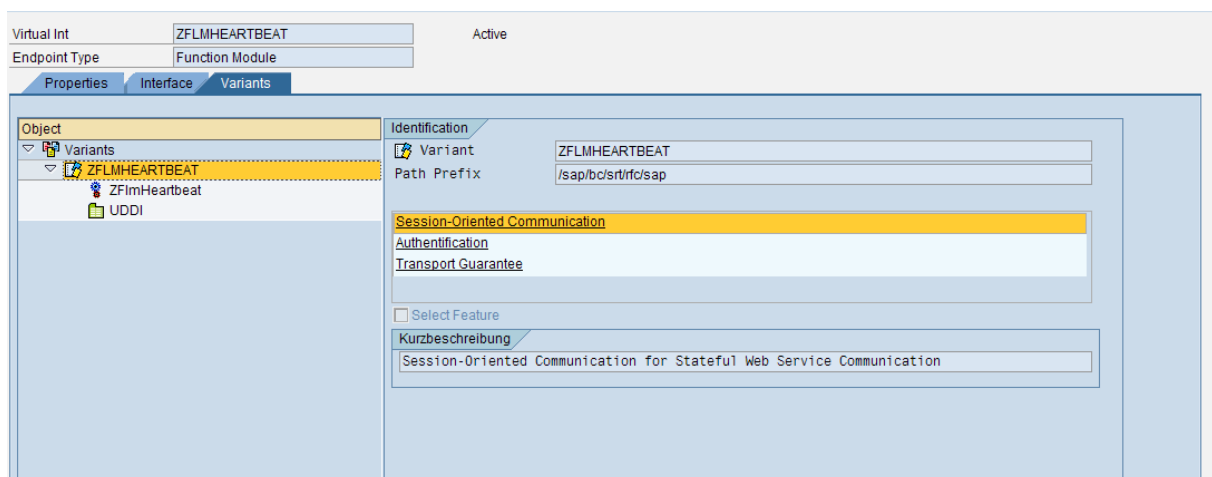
Virtual Int ZFLMHEARTBEAT Active
Endpoint Type Function Module

Properties Interface Variants

Object
Variants
ZFLMHEARTBEAT
ZFlmHeartbeat
UDDI

Identification
Variant ZFLMHEARTBEAT
Path Prefix /sap/bc/srt/rfc/sap

Session-Oriented Communication
Authentification
Transport Guarantee

Select Feature

Kurzbeschreibung
Session-Oriented Communication for Stateful Web Service Communication